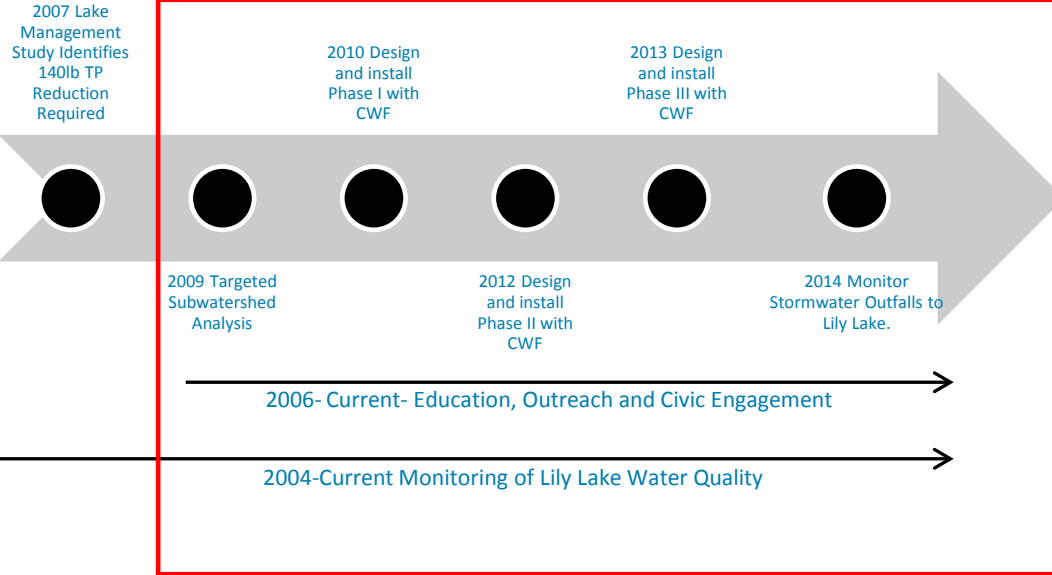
2007 Lake Management Study Identifies 140lb TP Reduction Required

2009 Targeted Subwatershed Analysis

2010 Design and install Phase I with CWF

2012 Design and install Phase II with CWF

2013 Design and install Phase III with CWF

2014 Monitor Stormwater Outfalls to Lily Lake.

2006- Current- Education, Outreach and Civic Engagement

2004-Current Monitoring of Lily Lake Water Quality